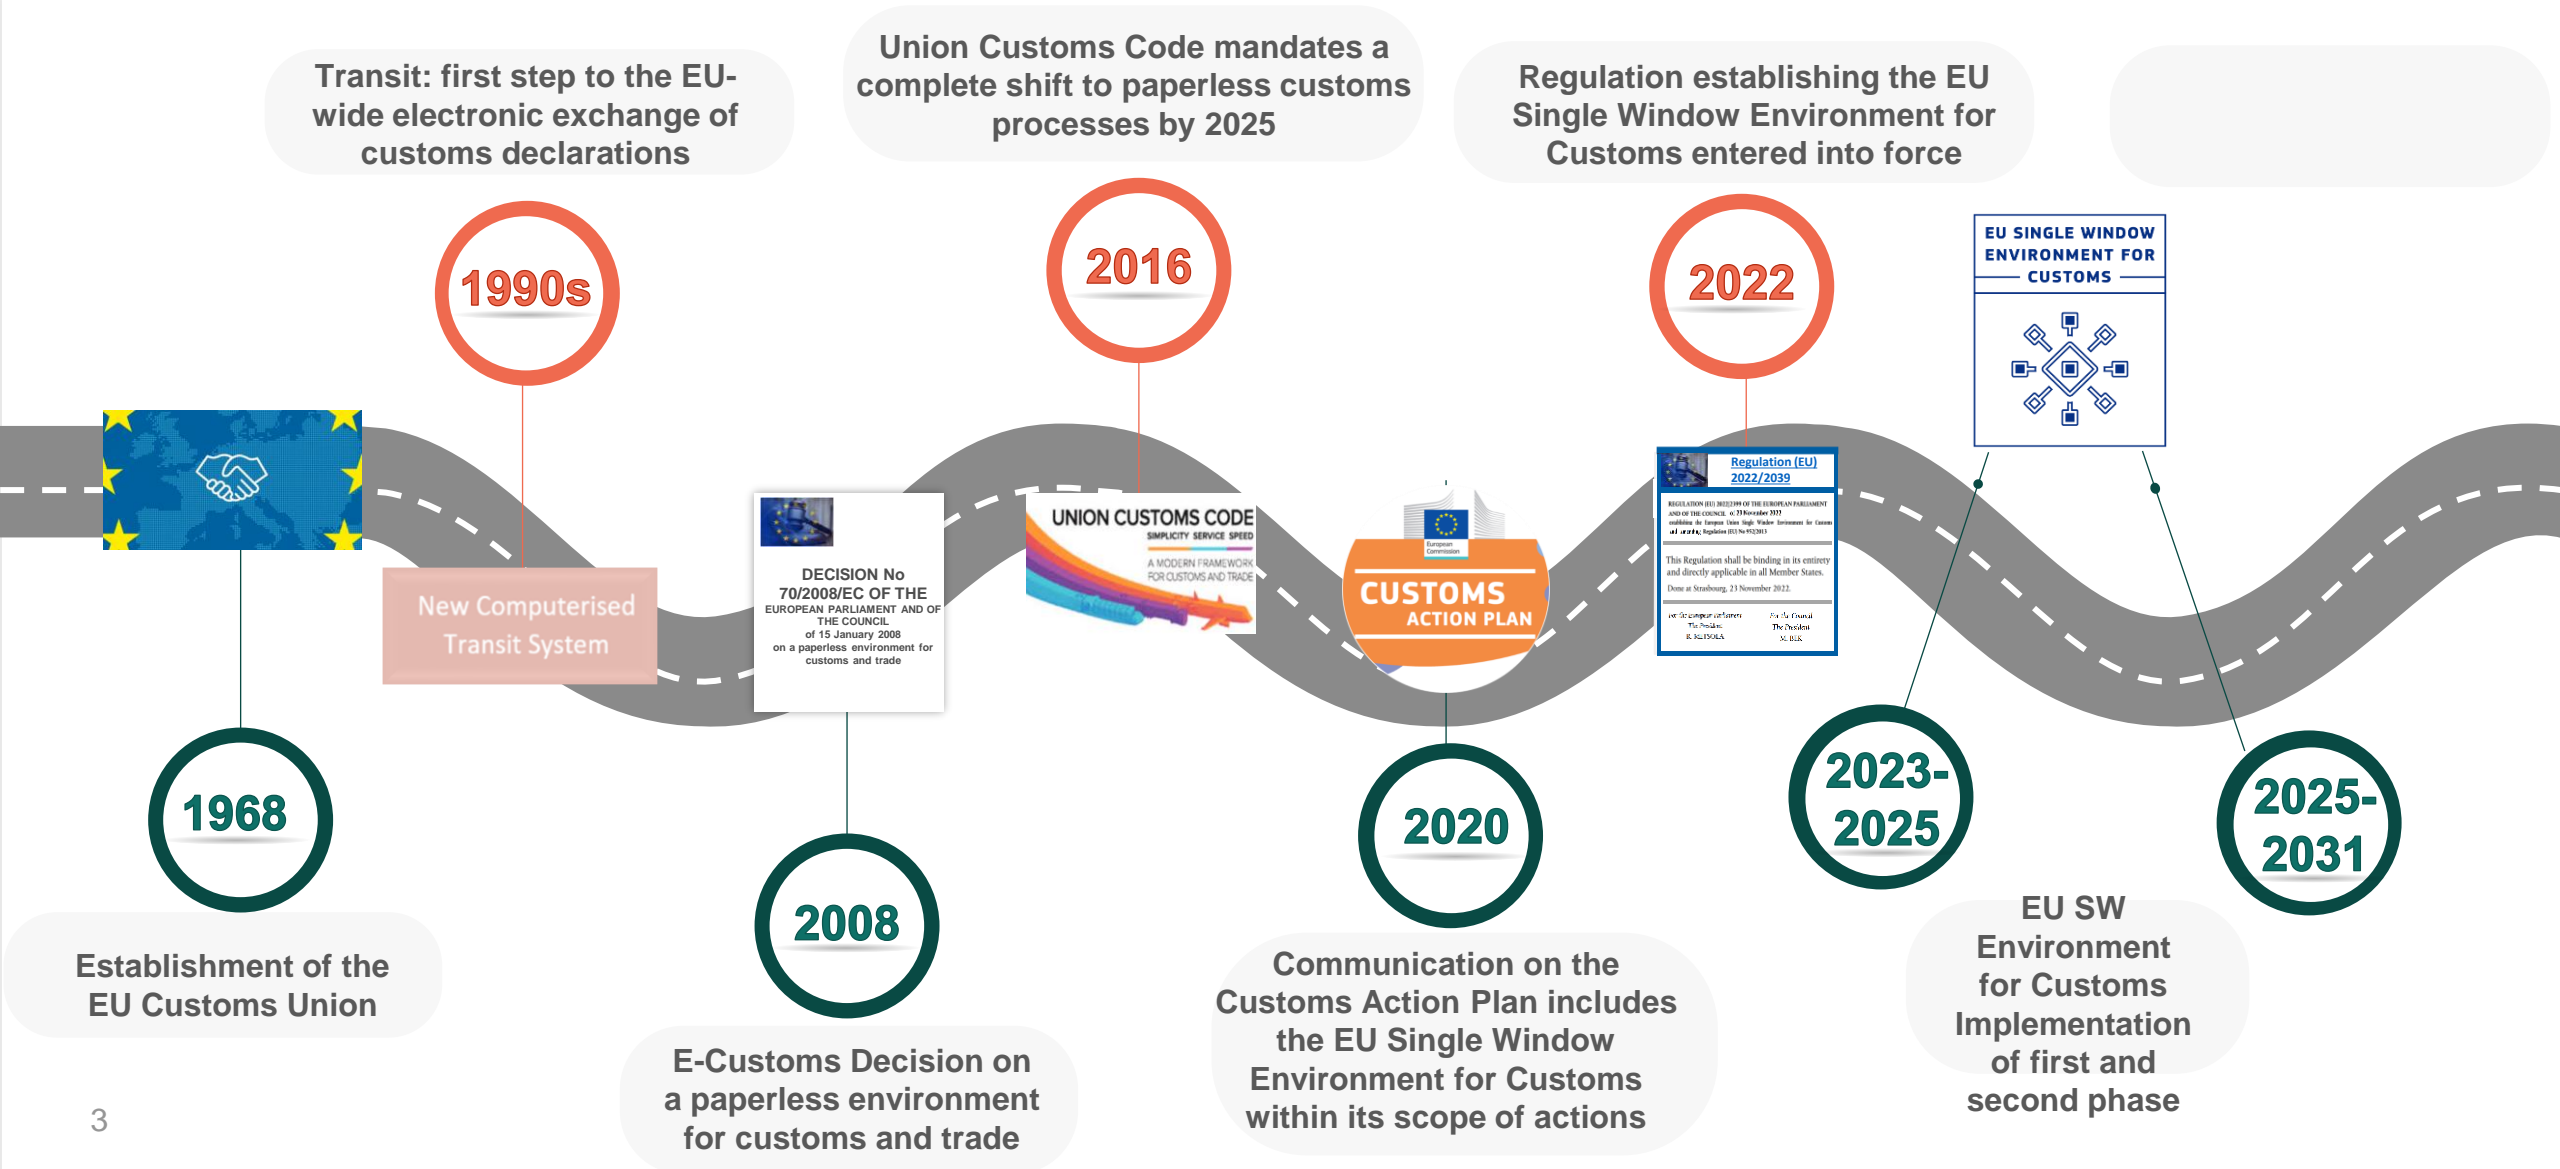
Transit: first step to the EU-wide electronic exchange of customs declarations

Union Customs Code mandates a complete shift to paperless customs processes by 2025

Regulation establishing the EU Single Window Environment for Customs entered into force

1990s

2016

2022

EU SINGLE WINDOW ENVIRONMENT FOR CUSTOMS

New Computerised Transit System

DECISION No 70/2008/EC OF THE EUROPEAN PARLIAMENT AND OF THE COUNCIL of 15 January 2008 on a paperless environment for customs and trade

UNION CUSTOMS CODE
SIMPLICITY SERVICE SPEED
A MODERN FRAMEWORK FOR CUSTOMS AND TRADE

CUSTOMS ACTION PLAN

Regulation (EU) 2022/2039

1968

2008

2020

2023-2025

2025-2031

Establishment of the EU Customs Union

E-Customs Decision on a paperless environment for customs and trade

Communication on the Customs Action Plan includes the EU Single Window Environment for Customs within its scope of actions

EU SW Environment for Customs Implementation of first and second phase

3